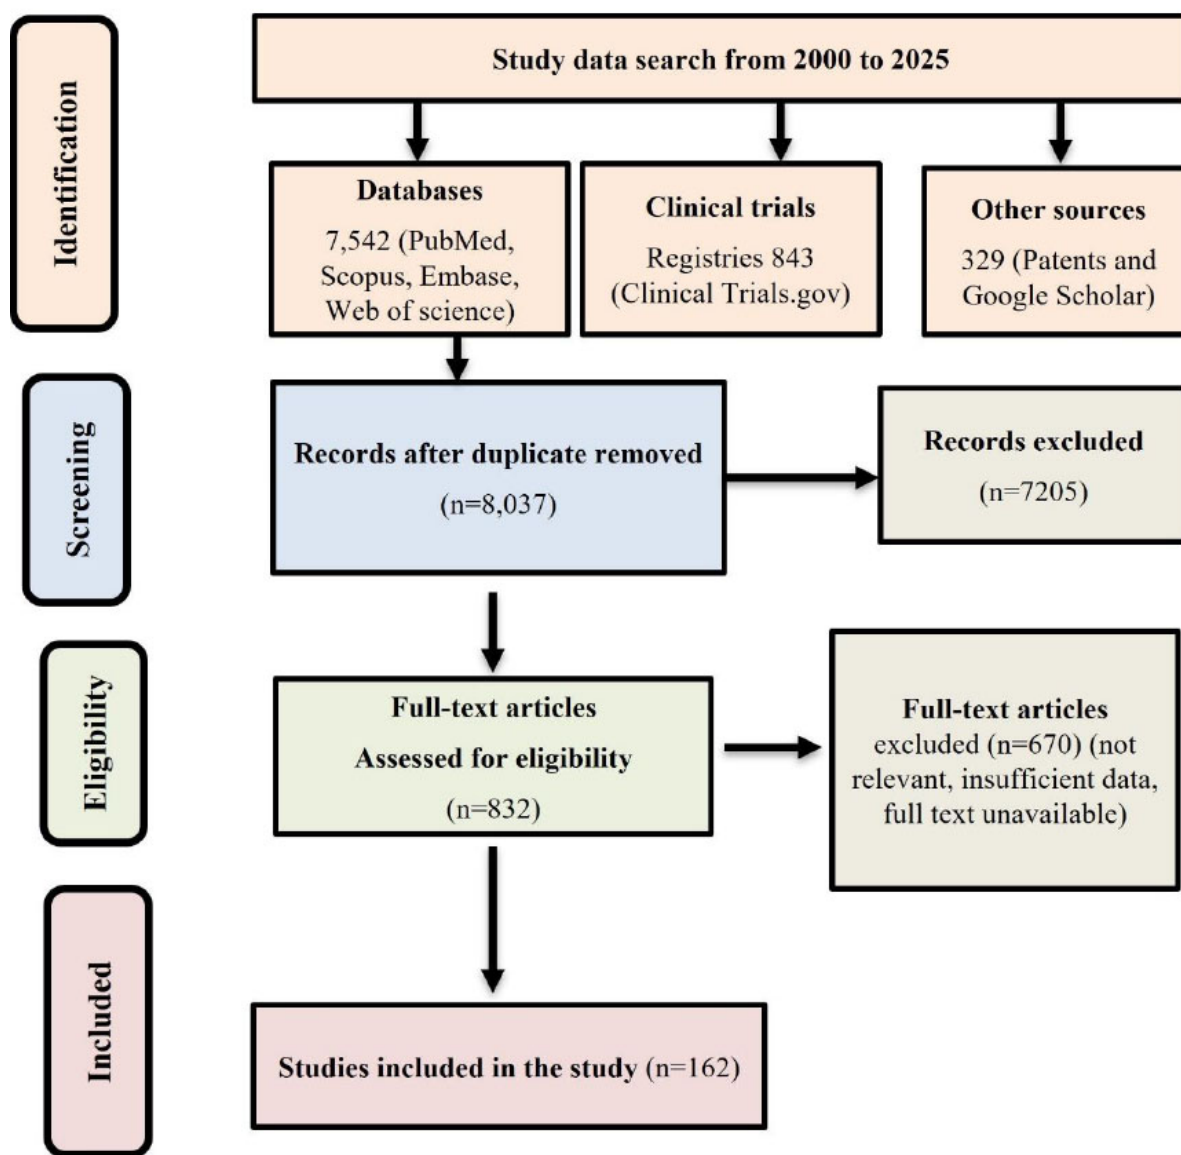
Identification

Study data search from 2000 to 2025

Databases
7,542 (PubMed, Scopus, Embase, Web of science)

Clinical trials
Registries 843 (Clinical Trials.gov)

Other sources
329 (Patents and Google Scholar)

Screening

Records after duplicate removed
(n=8,037)

Records excluded
(n=7205)

Eligibility

Full-text articles
Assessed for eligibility
(n=832)

Full-text articles
excluded (n=670) (not relevant, insufficient data, full text unavailable)

Included

Studies included in the study (n=162)